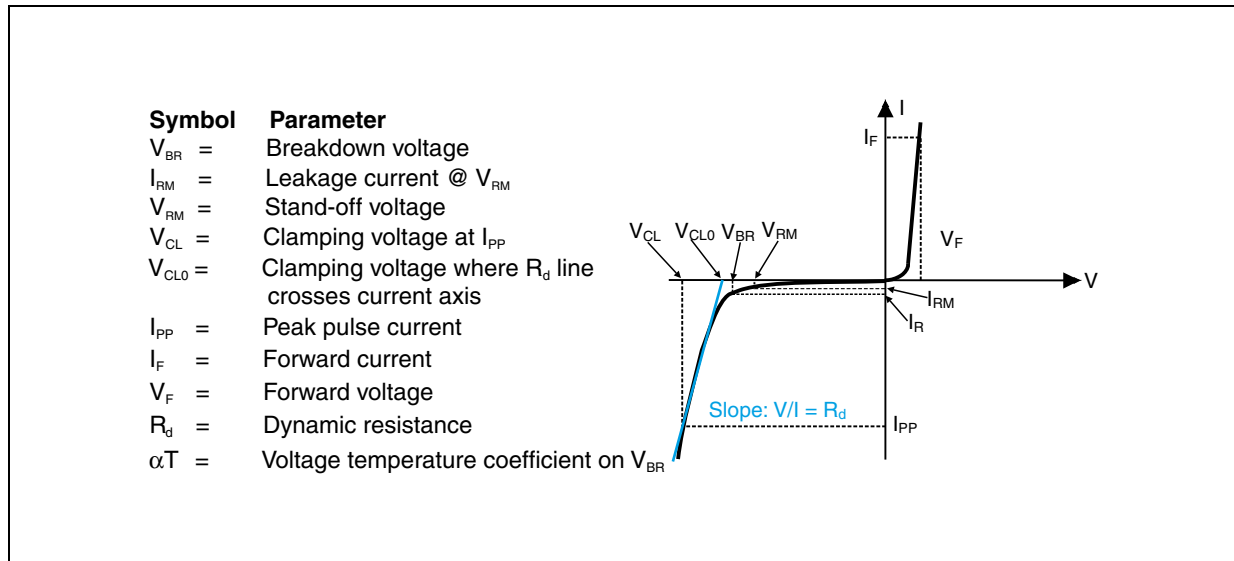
| Symbol | Parameter |
|---|---|
| $V_{BR}$ = | Breakdown voltage |
| $I_{RM}$ = | Leakage current @ $V_{RM}$ |
| $V_{RM}$ = | Stand-off voltage |
| $V_{CL}$ = | Clamping voltage at $I_{PP}$ |
| $V_{CL0}$ = | Clamping voltage where $R_d$ line crosses current axis |
| $I_{PP}$ = | Peak pulse current |
| $I_F$ = | Forward current |
| $V_F$ = | Forward voltage |
| $R_d$ = | Dynamic resistance |
| $\alpha T$ = | Voltage temperature coefficient on $V_{BR}$ |

I
$I_F$
$V_{CL}$ $V_{CL0}$ $V_{BR}$ $V_{RM}$
$V_F$
V
$I_{RM}$
$I_R$
Slope: V/I = $R_d$
$I_{PP}$